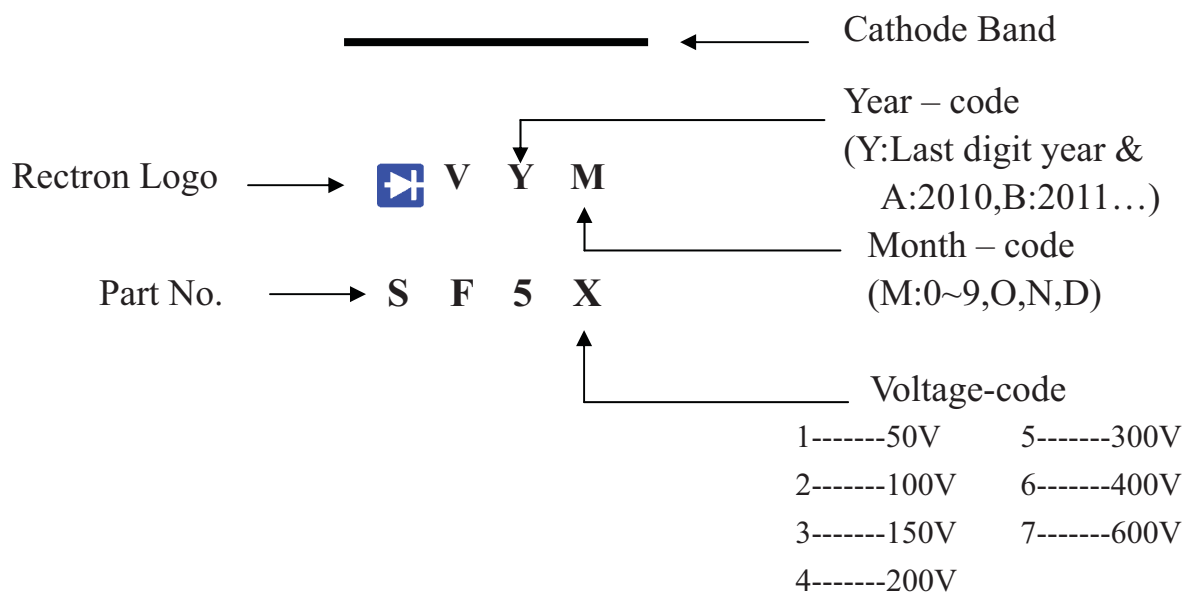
Cathode Band

Year – code
(Y:Last digit year &
A:2010,B:2011…)

Rectron Logo V Y M

Month – code
(M:0~9,O,N,D)

Part No. S F 5 X

Voltage-code

1-------50V
2-------100V
3-------150V
4-------200V

5-------300V
6-------400V
7-------600V